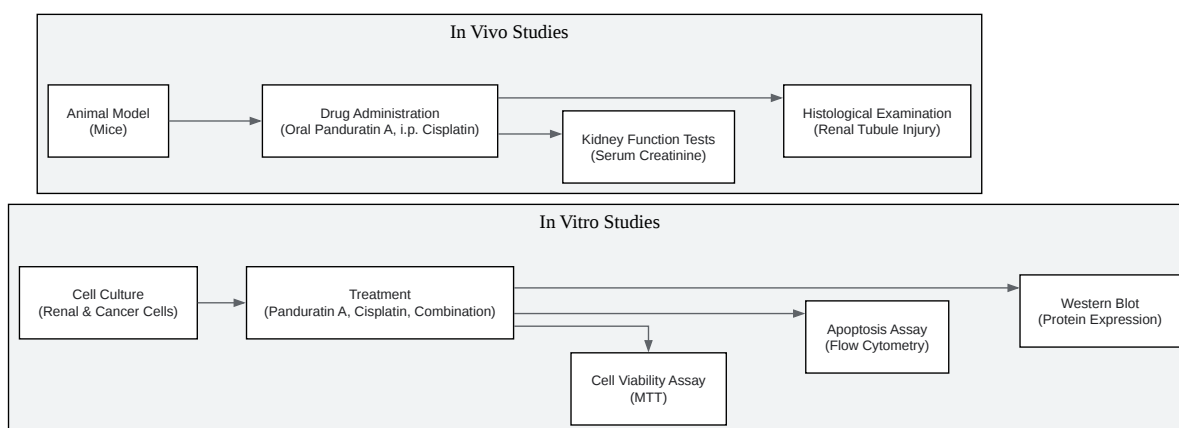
In Vivo Studies

Animal Model
(Mice)

Drug Administration
(Oral Panduratin A, i.p. Cisplatin)

Kidney Function Tests
(Serum Creatinine)

Histological Examination
(Renal Tubule Injury)

In Vitro Studies

Cell Culture
(Renal & Cancer Cells)

Treatment
(Panduratin A, Cisplatin, Combination)

Cell Viability Assay
(MTT)

Apoptosis Assay
(Flow Cytometry)

Western Blot
(Protein Expression)